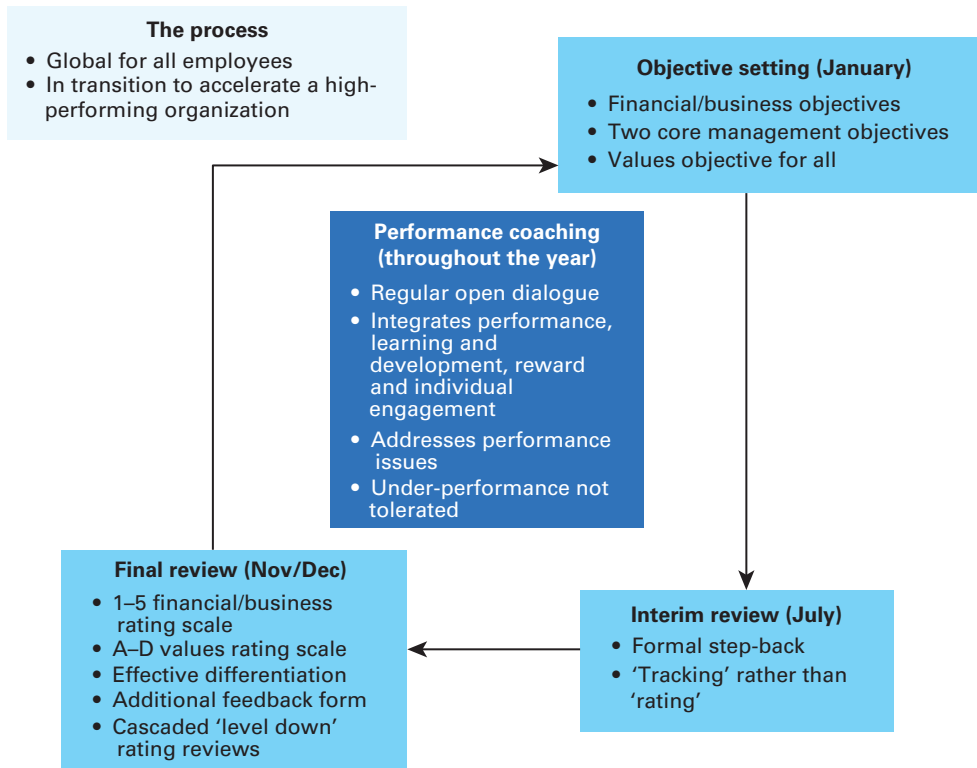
The process

- Global for all employees
- In transition to accelerate a high-performing organization

Objective setting (January)

- Financial/business objectives
- Two core management objectives
- Values objective for all

Performance coaching (throughout the year)

- Regular open dialogue
- Integrates performance, learning and development, reward and individual engagement
- Addresses performance issues
- Under-performance not tolerated

Interim review (July)

- Formal step-back
- 'Tracking' rather than 'rating'

Final review (Nov/Dec)

- 1–5 financial/business rating scale
- A–D values rating scale
- Effective differentiation
- Additional feedback form
- Cascaded 'level down' rating reviews